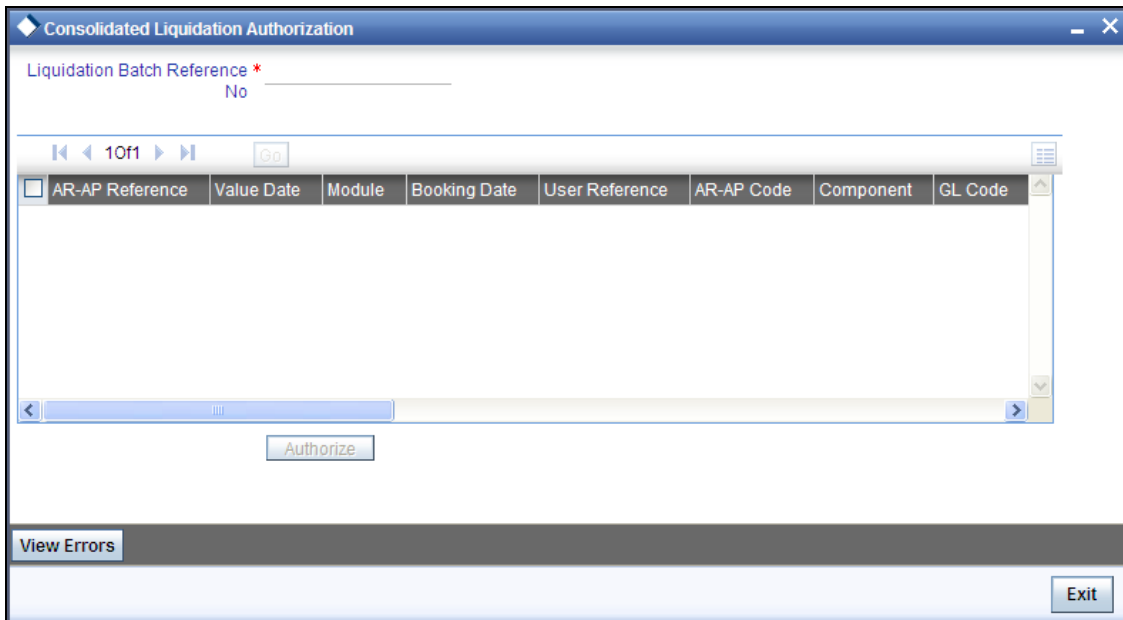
Consolidated Liquidation Authorization

Liquidation Batch Reference * No

1 Of 1 Go

| AR-AP Reference | Value Date | Module | Booking Date | User Reference | AR-AP Code | Component | GL Code |
|---|---|---|---|---|---|---|---|

Authorize

View Errors

Exit